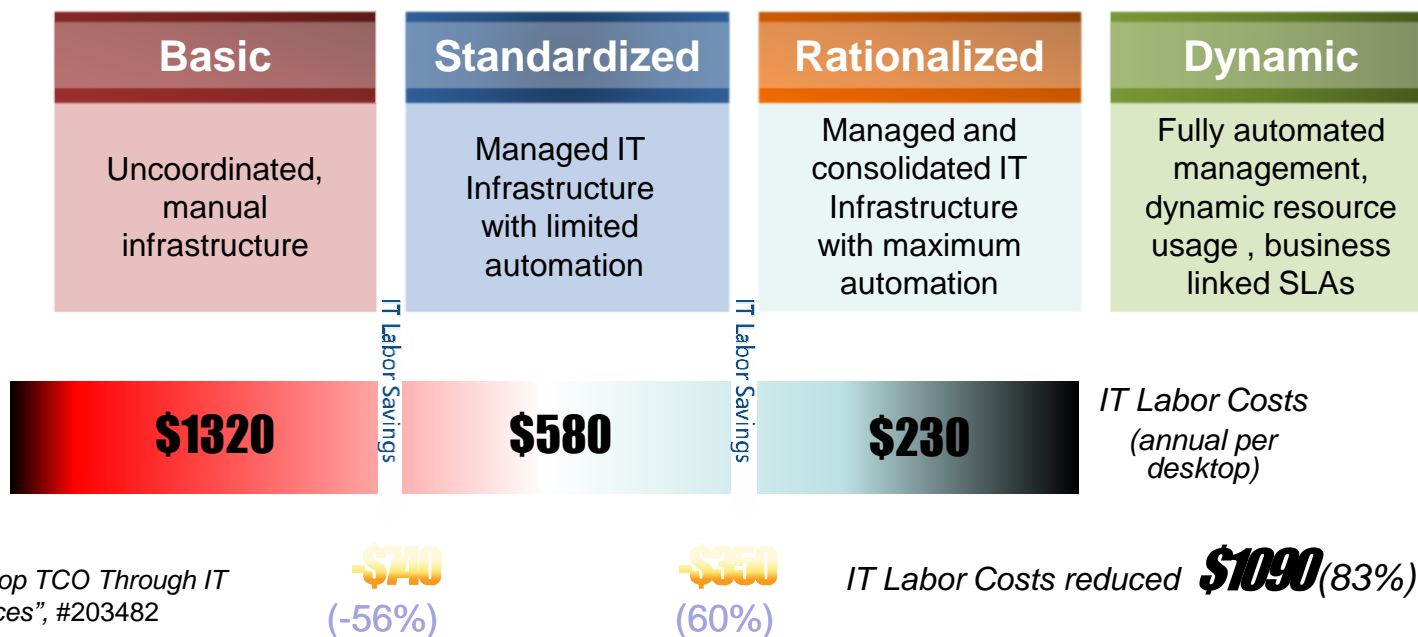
Basic

Uncoordinated, manual infrastructure

Standardized

Managed IT Infrastructure with limited automation

Rationalized

Managed and consolidated IT Infrastructure with maximum automation

Dynamic

Fully automated management, dynamic resource usage , business linked SLAs

IT Labor Savings

IT Labor Savings

$1320

$580

$230

IT Labor Costs (annual per desktop)

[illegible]op TCO Through IT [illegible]ces", #203482

-$740 (-56%)

-$350 (60%)

IT Labor Costs reduced $1090(83%)